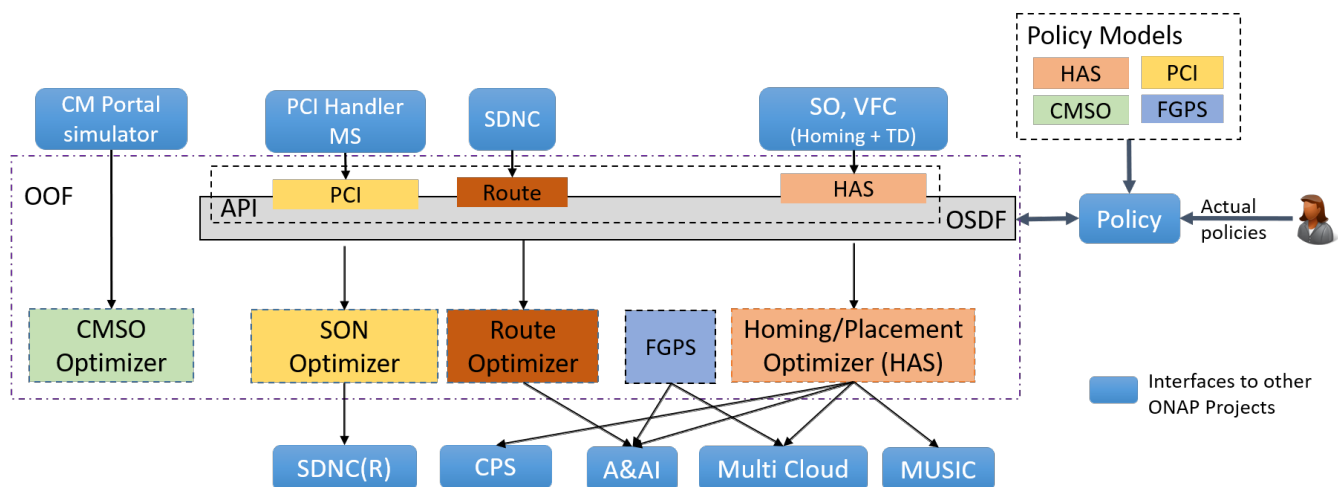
Policy Models

HAS

PCI

CMSO

FGPS

CM Portal simulator

PCI Handler MS

SDNC

SO, VFC (Homing + TD)

OOF

PCI

Route

HAS

API

OSDF

Policy

Actual policies

CMSO Optimizer

SON Optimizer

Route Optimizer

FGPS

Homing/Placement Optimizer (HAS)

Interfaces to other ONAP Projects

SDNC(R)

CPS

A&AI

Multi Cloud

MUSIC